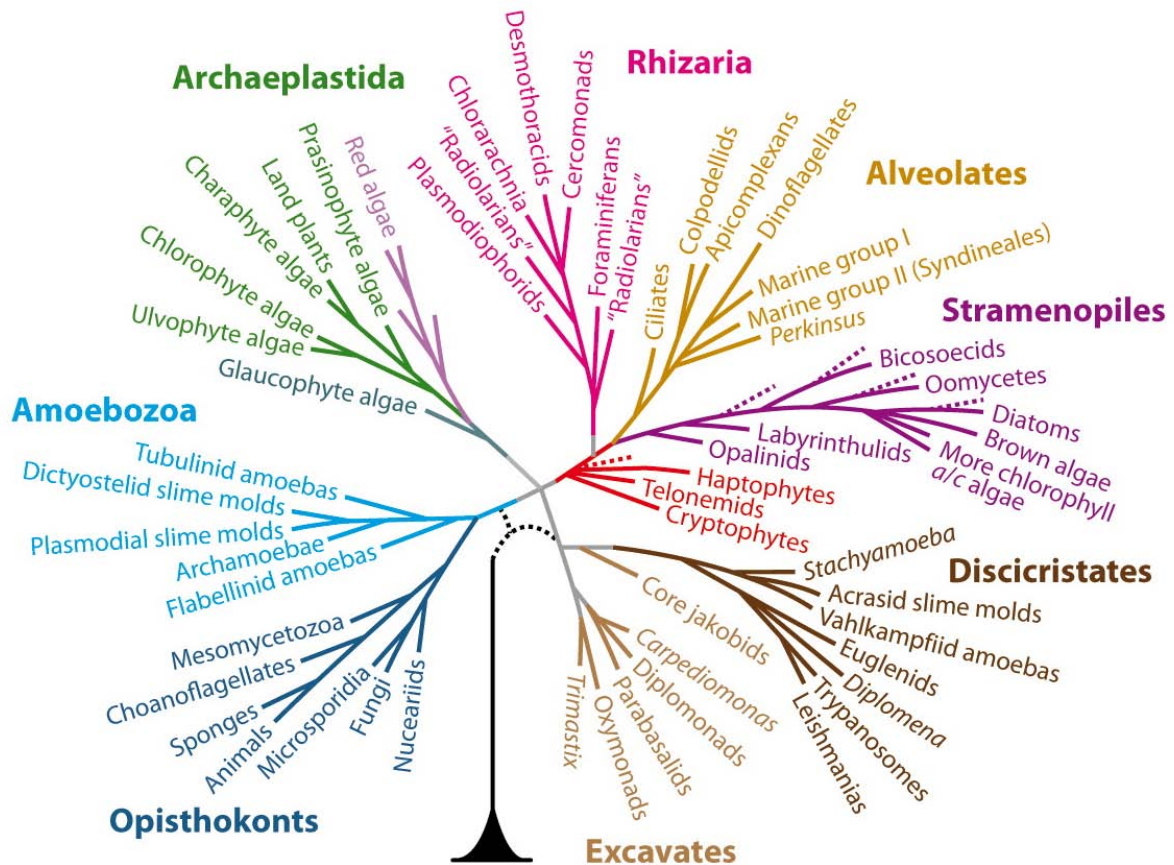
Archaeplastida

Red algae
Prasinophyte algae
Land plants
Charaphyte algae
Chlorophyte algae
Ulvophyte algae
Glaucophyte algae

Rhizaria

Desmothoracids
Cercomonads
Chlorarachnia
"Radiolarians"
Plasmodiophorids
Foraminiferans
"Radiolarians"

Alveolates

Colpodellids
Apicomplexans
Dinoflagellates
Ciliates
Marine group I
Marine group II (Syndineales)
Perkinsus

Stramenopiles

Bicosoecids
Oomycetes
Diatoms
Brown algae
More chlorophyll a/c algae
Labyrinthulids
Opalinids

Haptophytes
Telonemids
Cryptophytes

Amoebozoa

Tubulinid amoebas
Dictyostelid slime molds
Plasmodial slime molds
Archamoebae
Flabellinid amoebas

Discicristates

Stachyamoeba
Acrasid slime molds
Vahlkampfiid amoebas
Euglenids
Diplomena
Trypanosomes
Leishmanias

Core jakobids
Carpediomonas
Diplomonads
Parabasalids
Oxymonads
Trimastix

Excavates

Mesomycetozoa
Choanoflagellates
Sponges
Animals
Microsporidia
Fungi
Nucleariids

Opisthokonts